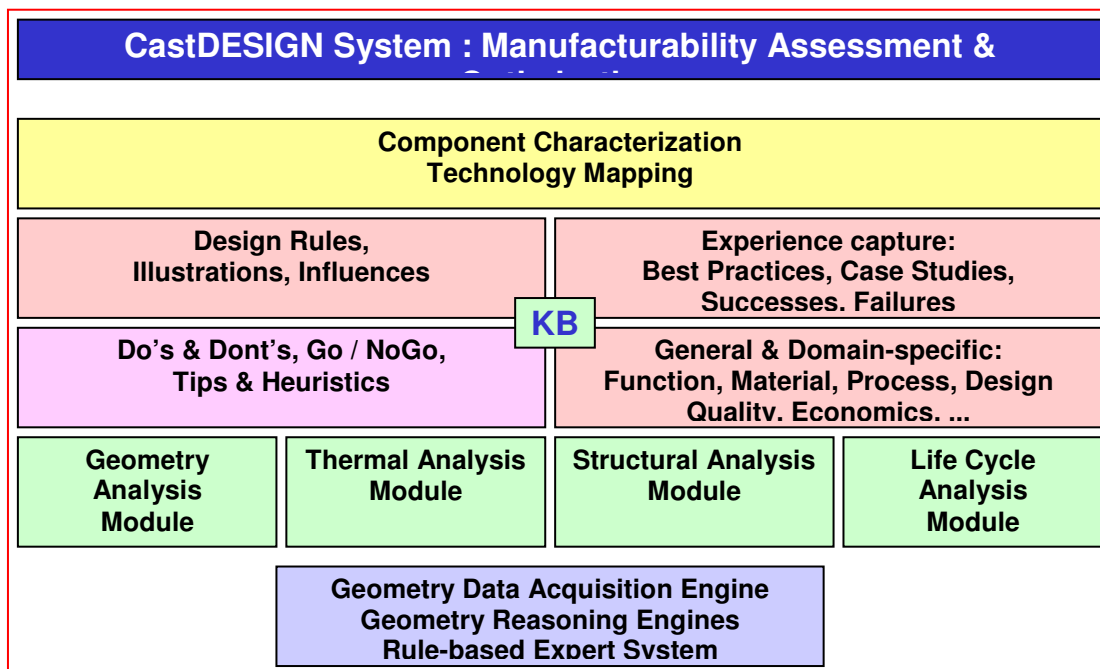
CastDESIGN System : Manufacturability Assessment & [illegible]

Component Characterization
Technology Mapping

Design Rules,
Illustrations, Influences

Experience capture:
Best Practices, Case Studies,
Successes. Failures

KB

Do's & Dont's, Go / NoGo,
Tips & Heuristics

General & Domain-specific:
Function, Material, Process, Design
Quality. Economics. ...

Geometry
Analysis
Module

Thermal Analysis
Module

Structural Analysis
Module

Life Cycle
Analysis
Module

Geometry Data Acquisition Engine
Geometry Reasoning Engines
Rule-based Expert System